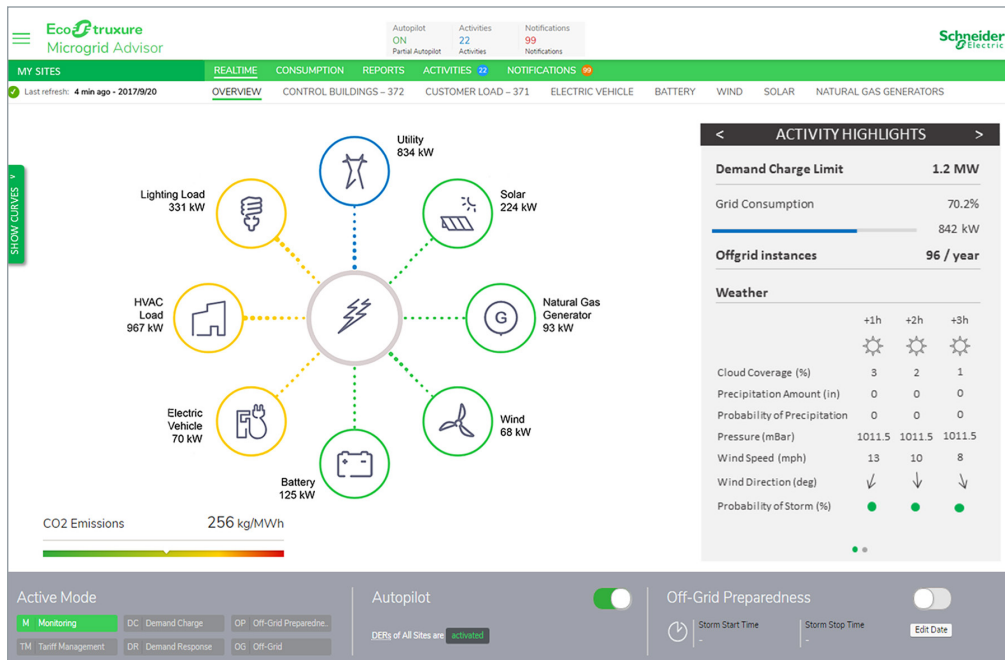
EcoStruxure
Microgrid Advisor

Autopilot
ON
Partial Autopilot

Activities
22
Activities

Notifications
99
Notifications

Schneider Electric

MY SITES

REALTIME CONSUMPTION REPORTS ACTIVITIES 22 NOTIFICATIONS 99

Last refresh: 4 min ago - 2017/9/20

OVERVIEW CONTROL BUILDINGS – 372 CUSTOMER LOAD – 371 ELECTRIC VEHICLE BATTERY WIND SOLAR NATURAL GAS GENERATORS

SHOW CURVES

Utility
834 kW

Lighting Load
331 kW

Solar
224 kW

HVAC Load
967 kW

Natural Gas Generator
93 kW

Electric Vehicle
70 kW

Wind
68 kW

Battery
125 kW

G

CO2 Emissions 256 kg/MWh

< ACTIVITY HIGHLIGHTS >

Demand Charge Limit 1.2 MW

Grid Consumption 70.2%
842 kW

Offgrid instances 96 / year

Weather

| | +1h | +2h | +3h |
|---|---|---|---|
| Cloud Coverage (%) | 3 | 2 | 1 |
| Precipitation Amount (in) | 0 | 0 | 0 |
| Probability of Precipitation | 0 | 0 | 0 |
| Pressure (mBar) | 1011.5 | 1011.5 | 1011.5 |
| Wind Speed (mph) | 13 | 10 | 8 |
| Wind Direction (deg) | | | |
| Probability of Storm (%) | | | |

Active Mode
M Monitoring
DC Demand Charge
OP Off-Grid Preparedne.
TM Tariff Management
DR Demand Response
OG Off-Grid

Autopilot
DERs of All Sites are activated

Off-Grid Preparedness
Storm Start Time
-
Storm Stop Time
-
Edit Date